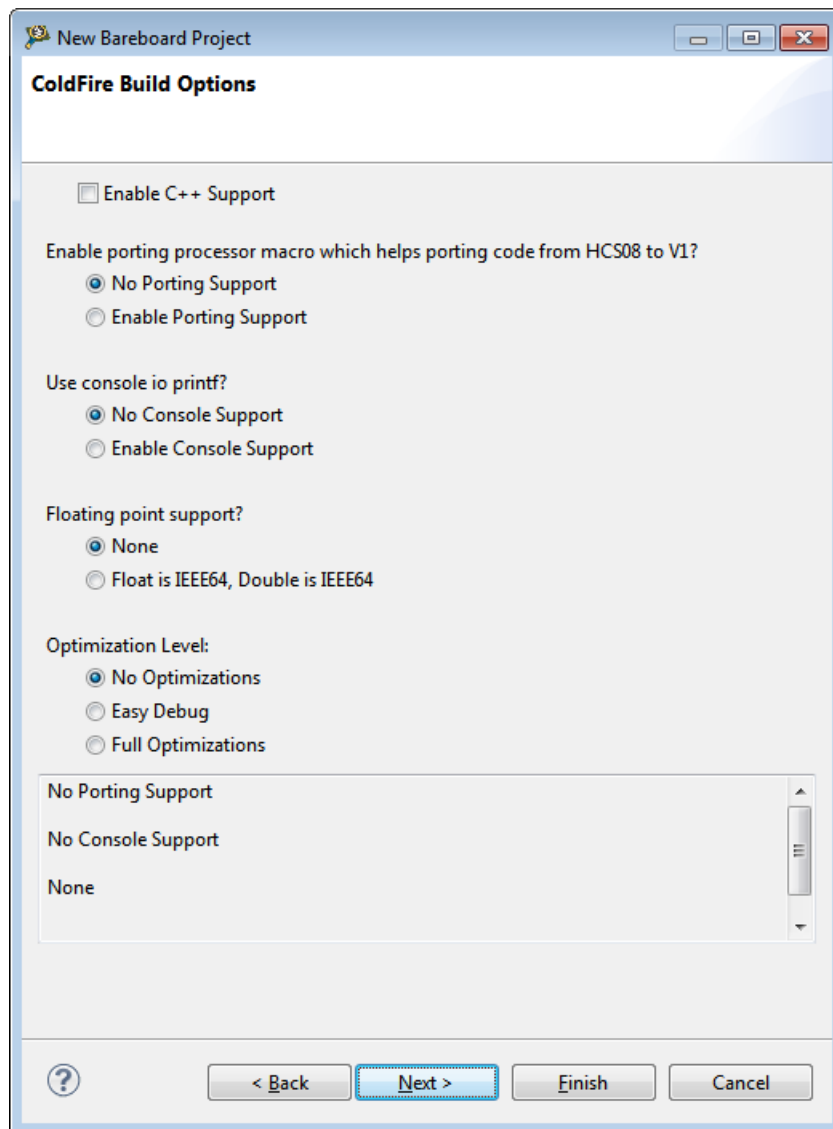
New Bareboard Project

ColdFire Build Options

Enable C++ Support

Enable porting processor macro which helps porting code from HCS08 to V1?

No Porting Support

Enable Porting Support

Use console io printf?

No Console Support

Enable Console Support

Floating point support?

None

Float is IEEE64, Double is IEEE64

Optimization Level:

No Optimizations

Easy Debug

Full Optimizations

No Porting Support

No Console Support

None

?

< Back

Next >

Finish

Cancel